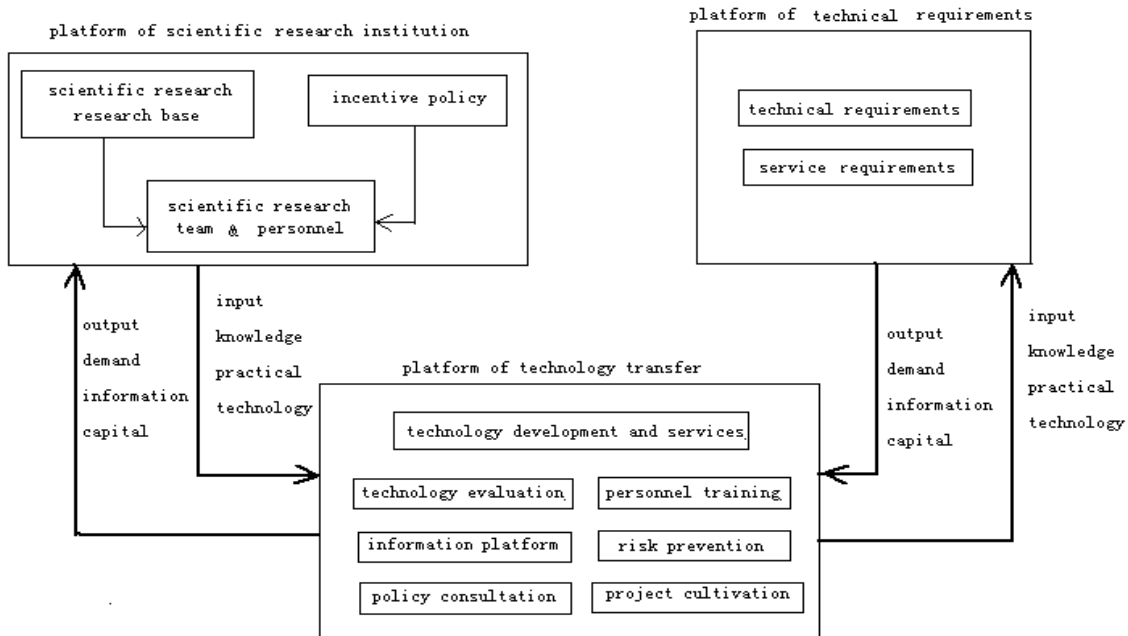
platform of scientific research institution

scientific research research base

incentive policy

scientific research team & personnel

platform of technical requirements

technical requirements

service requirements

output
demand
information
capital

input
knowledge
practical
technology

output
demand
information
capital

input
knowledge
practical
technology

platform of technology transfer

technology development and services

technology evaluation

personnel training

information platform

risk prevention

policy consultation

project cultivation